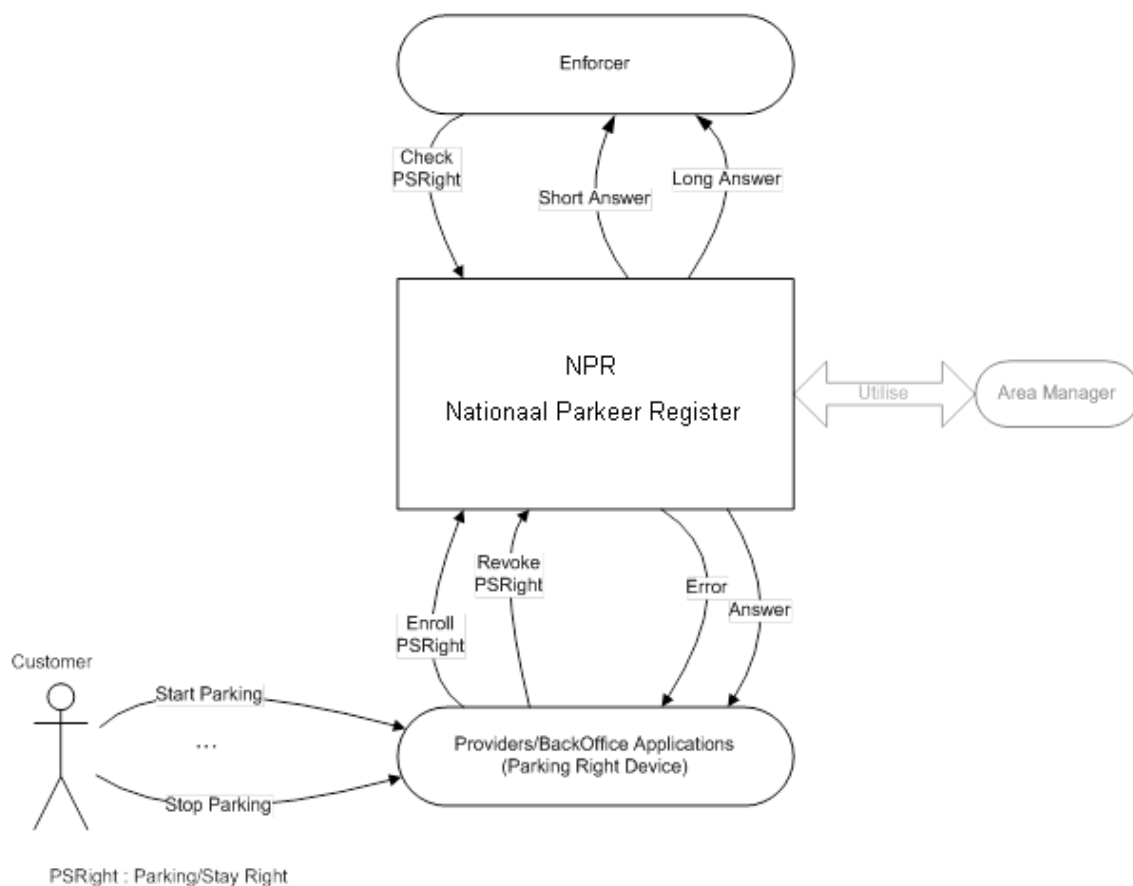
Enforcer

Check PSRight

Short Answer

Long Answer

NPR

Nationaal Parkeer Register

Utilise

Area Manager

Enroll PSRight

Revoke PSRight

Error

Answer

Customer

Start Parking

...

Stop Parking

Providers/BackOffice Applications (Parking Right Device)

PSRight : Parking/Stay Right